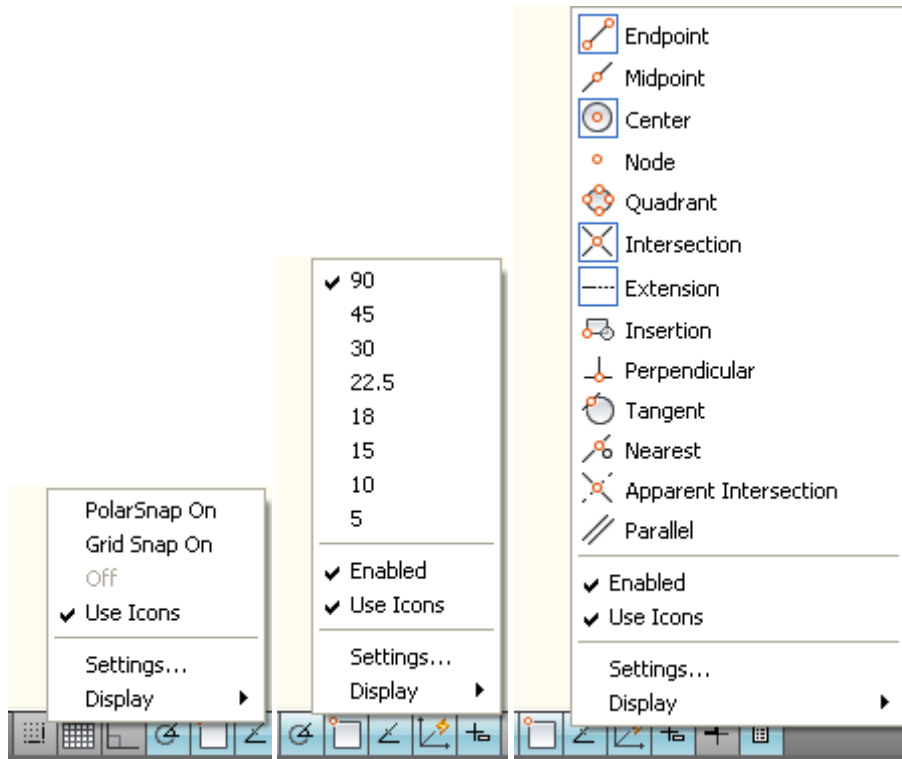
PolarSnap On
Grid Snap On
Off
✔ Use Icons
Settings...
Display

✔ 90
45
30
22.5
18
15
10
5
✔ Enabled
✔ Use Icons
Settings...
Display

Endpoint
Midpoint
Center
Node
Quadrant
Intersection
Extension
Insertion
Perpendicular
Tangent
Nearest
Apparent Intersection
Parallel
✔ Enabled
✔ Use Icons
Settings...
Display